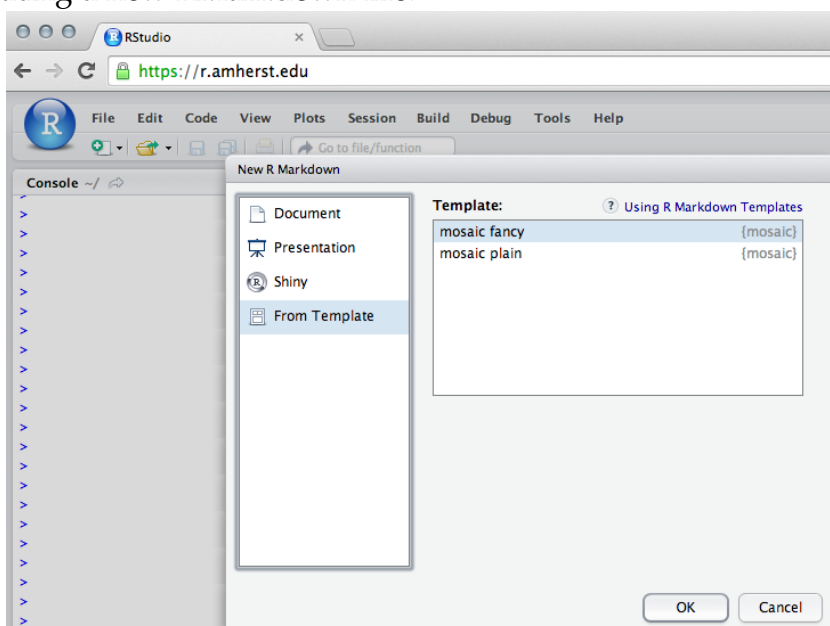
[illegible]

RStudio ×

https://r.amherst.edu

R File Edit Code View Plots Session Build Debug Tools Help

Go to file/function

Console ~/

New R Markdown

Document
Presentation
Shiny
From Template

Template:
? Using R Markdown Templates

| | |
|---|---|
| mosaic fancy | {mosaic} |
| mosaic plain | {mosaic} |

OK Cancel

>
>
>
>
>
>
>
>
>
>
>
>
>
>
>
>
>
>
>
>
>
>
>
>